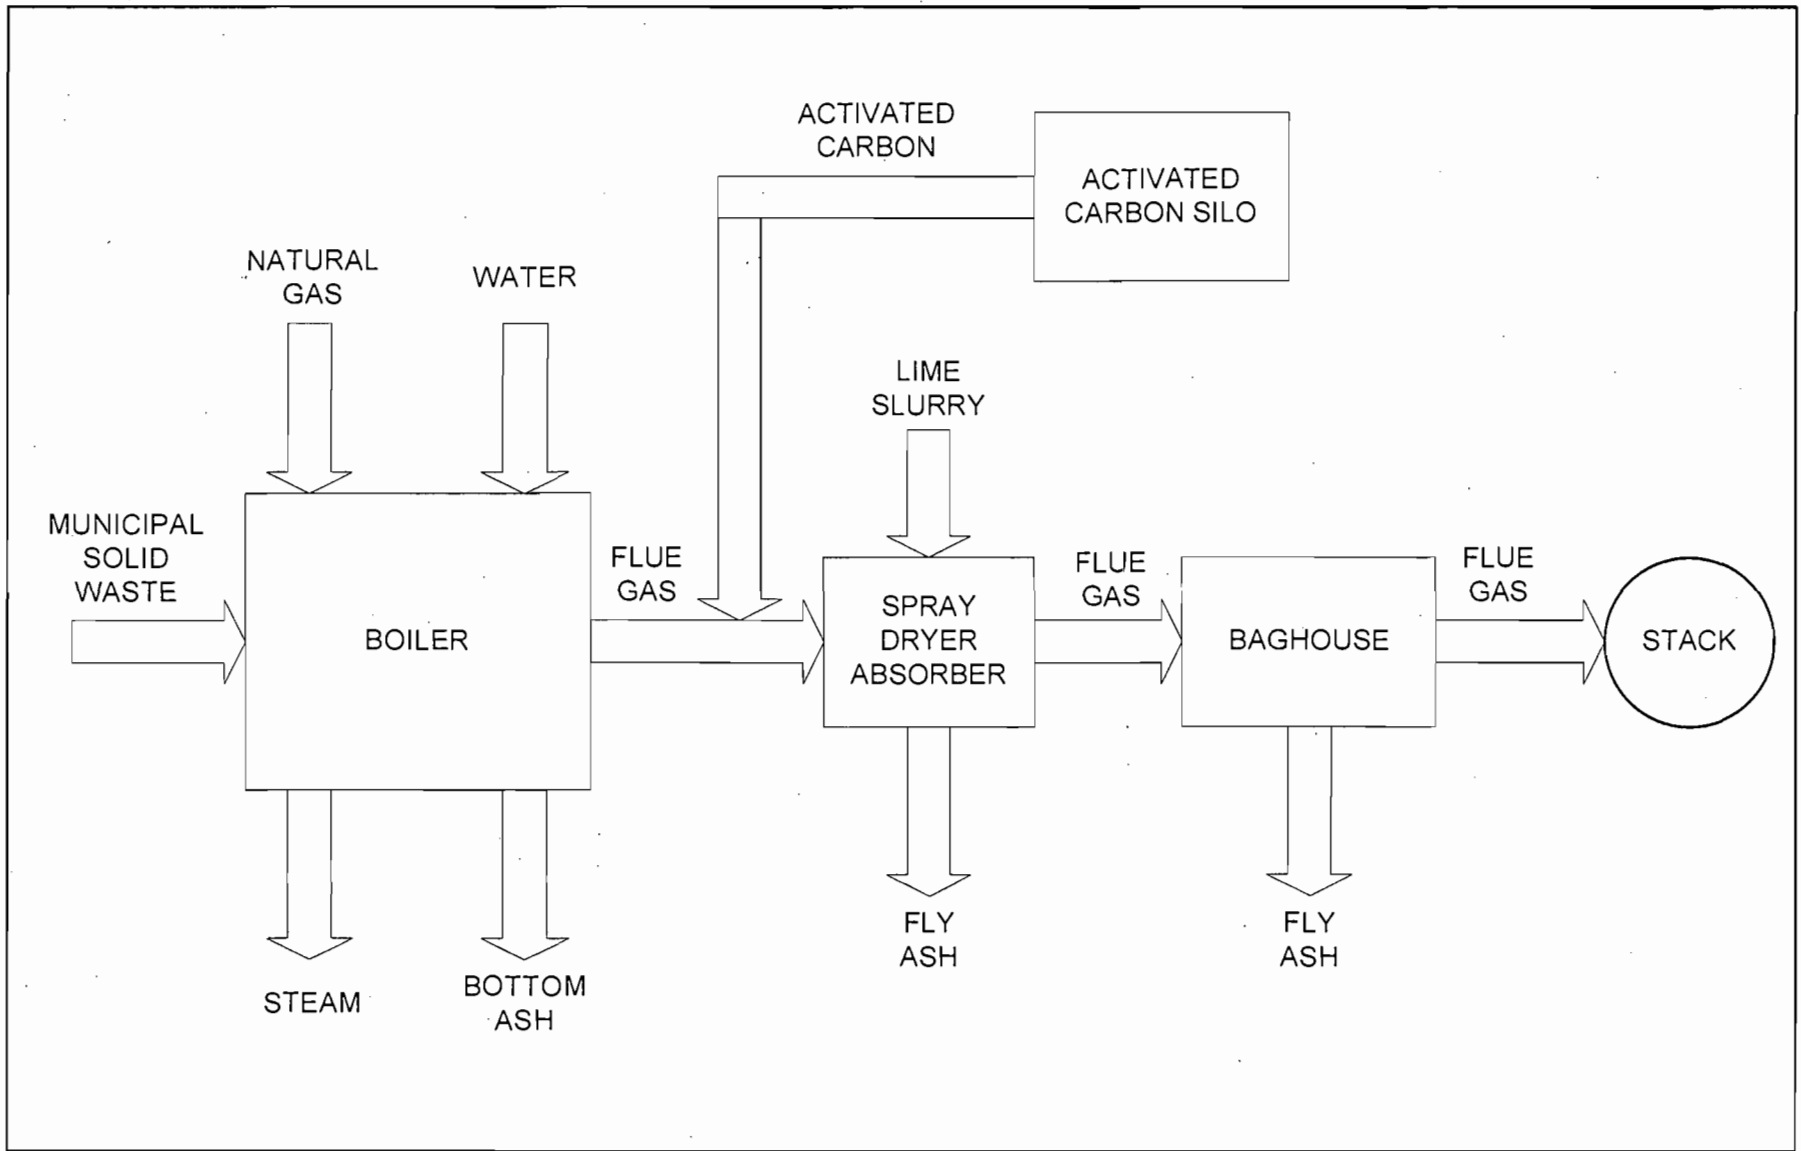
ACTIVATED CARBON

ACTIVATED CARBON SILO

NATURAL GAS

WATER

LIME SLURRY

MUNICIPAL SOLID WASTE

BOILER

FLUE GAS

SPRAY DRYER ABSORBER

FLUE GAS

BAGHOUSE

FLUE GAS

STACK

STEAM

BOTTOM ASH

FLY ASH

FLY ASH